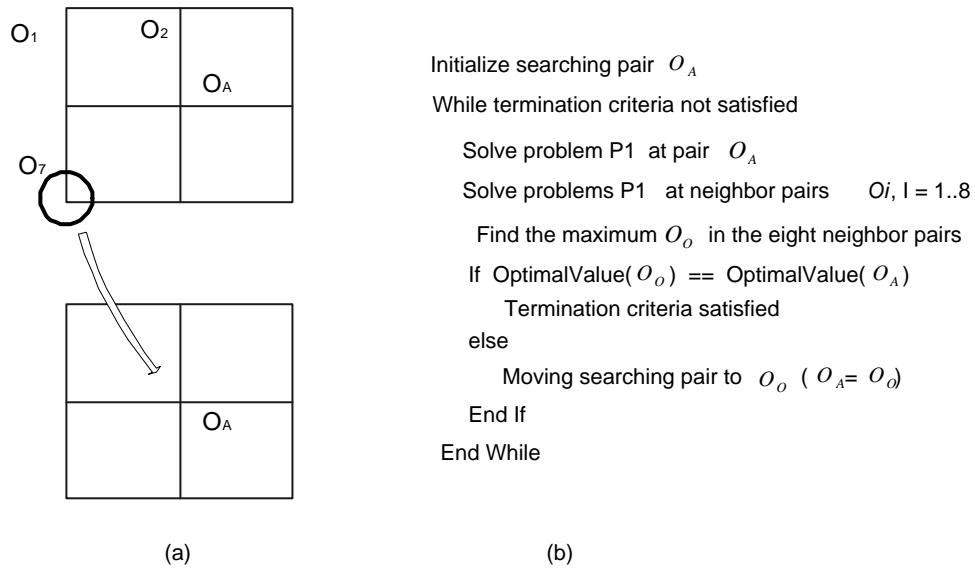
$O_1$

$O_2$

$O_A$

$O_7$

$O_A$

Initialize searching pair $O_A$

While termination criteria not satisfied

Solve problem P1 at pair $O_A$

Solve problems P1 at neighbor pairs $Oi$, I = 1..8

Find the maximum $O_O$ in the eight neighbor pairs

If OptimalValue( $O_O$ ) == OptimalValue( $O_A$ )

Termination criteria satisfied

else

Moving searching pair to $O_O$ ( $O_A$= $O_O$)

End If

End While

(a)

(b)